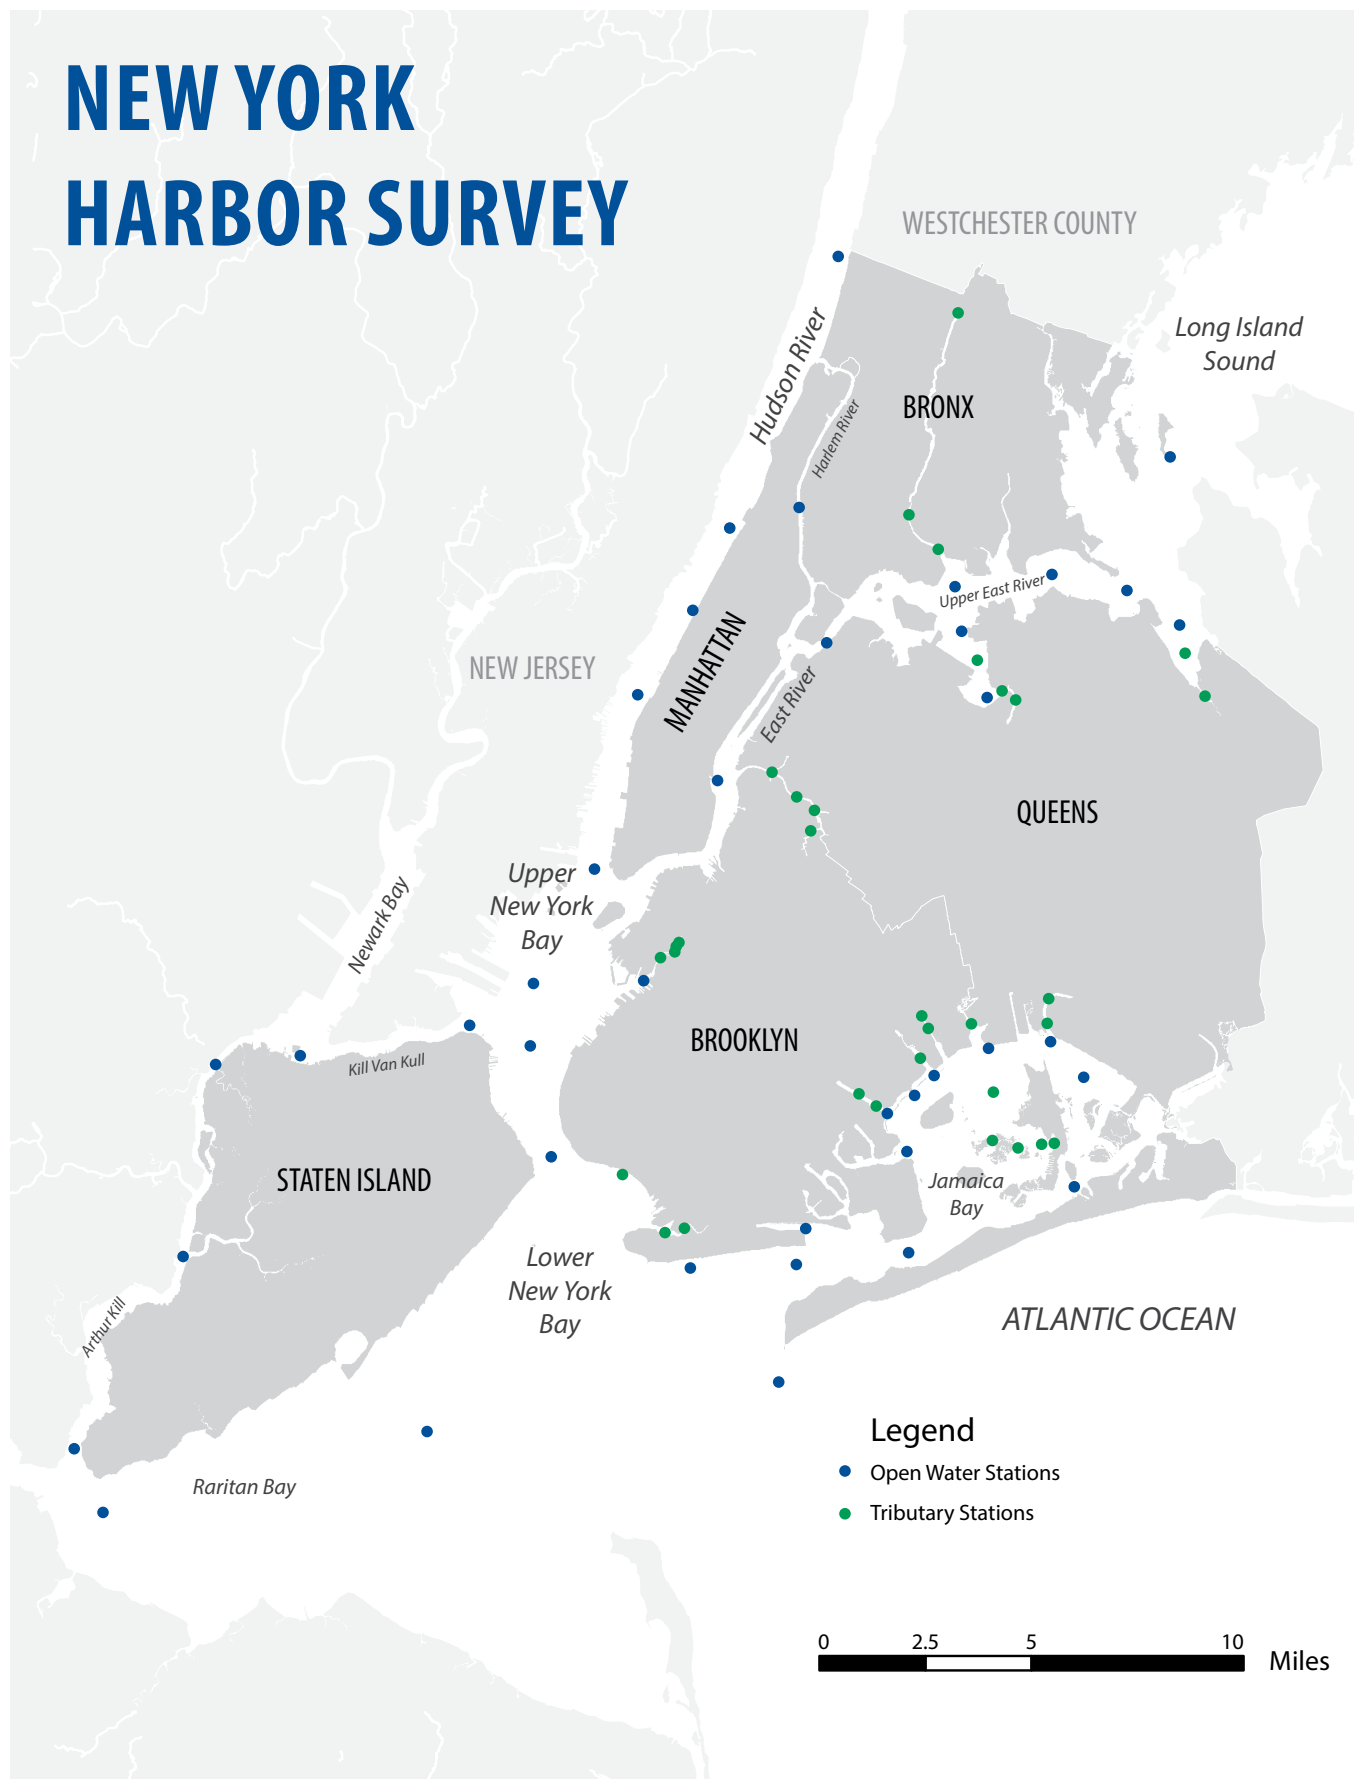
NEW YORK HARBOR SURVEY

WESTCHESTER COUNTY

Long Island Sound

Hudson River

Harlem River

BRONX

Upper East River

NEW JERSEY

MANHATTAN

East River

QUEENS

Upper New York Bay

Newark Bay

BROOKLYN

Kill Van Kull

STATEN ISLAND

Jamaica Bay

Lower New York Bay

ATLANTIC OCEAN

Arthur Kill

Raritan Bay

Legend
Open Water Stations
Tributary Stations

0 2.5 5 10 Miles